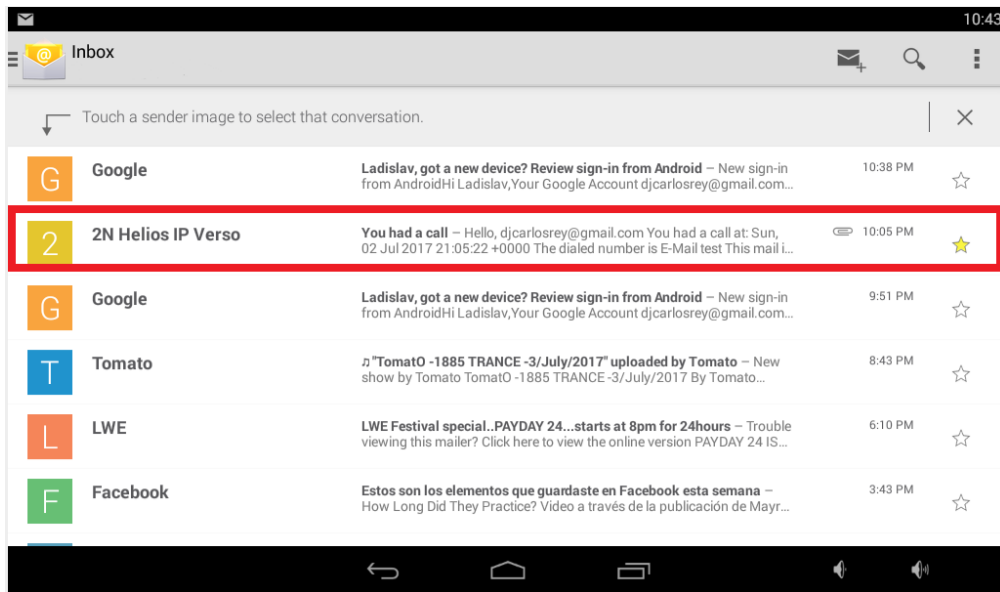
10:43

Inbox

Touch a sender image to select that conversation.

G
Google
Ladislav, got a new device? Review sign-in from Android – New sign-in from AndroidHi Ladislav,Your Google Account djcarlosrey@gmail.com...
10:38 PM

2
2N Helios IP Verso
You had a call – Hello, djcarlosrey@gmail.com You had a call at: Sun, 02 Jul 2017 21:05:22 +0000 The dialed number is E-Mail test This mail i...
10:05 PM

G
Google
Ladislav, got a new device? Review sign-in from Android – New sign-in from AndroidHi Ladislav,Your Google Account djcarlosrey@gmail.com...
9:51 PM

T
Tomato
♫"TomatO -1885 TRANCE -3/July/2017" uploaded by Tomato – New show by Tomato TomatO -1885 TRANCE -3/July/2017 By Tomato...
8:43 PM

L
LWE
LWE Festival special..PAYDAY 24...starts at 8pm for 24hours – Trouble viewing this mailer? Click here to view the online version PAYDAY 24 IS...
6:10 PM

F
Facebook
Estos son los elementos que guardaste en Facebook esta semana – How Long Did They Practice? Video a través de la publicación de Mayr...
3:43 PM